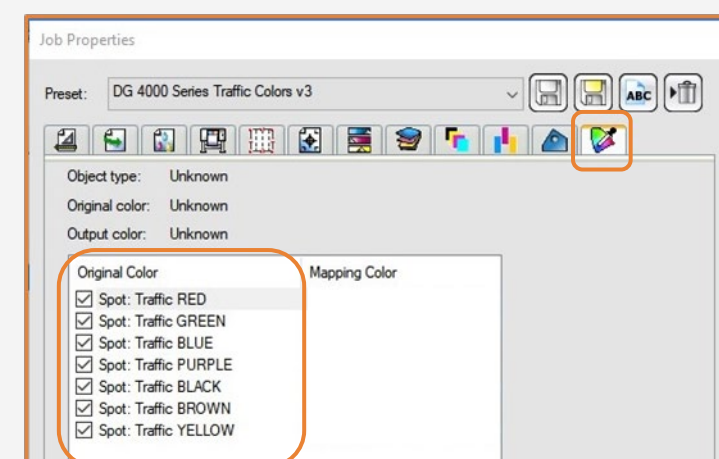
Job Properties

Preset: DG 4000 Series Traffic Colors v3

ABC

Object type: Unknown

Original color: Unknown

Output color: Unknown

| Original Color | Mapping Color |
|---|---|
| ☑ Spot: Traffic RED | |
| ☑ Spot: Traffic GREEN | |
| ☑ Spot: Traffic BLUE | |
| ☑ Spot: Traffic PURPLE | |
| ☑ Spot: Traffic BLACK | |
| ☑ Spot: Traffic BROWN | |
| ☑ Spot: Traffic YELLOW | |